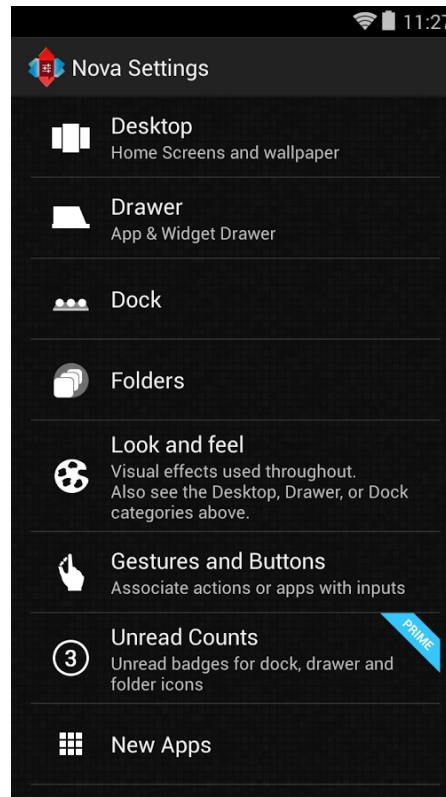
11:27

Nova Settings

Desktop
Home Screens and wallpaper

Drawer
App & Widget Drawer

Dock

Folders

Look and feel
Visual effects used throughout. Also see the Desktop, Drawer, or Dock categories above.

Gestures and Buttons
Associate actions or apps with inputs

Unread Counts
Unread badges for dock, drawer and folder icons

PRIME

3

New Apps